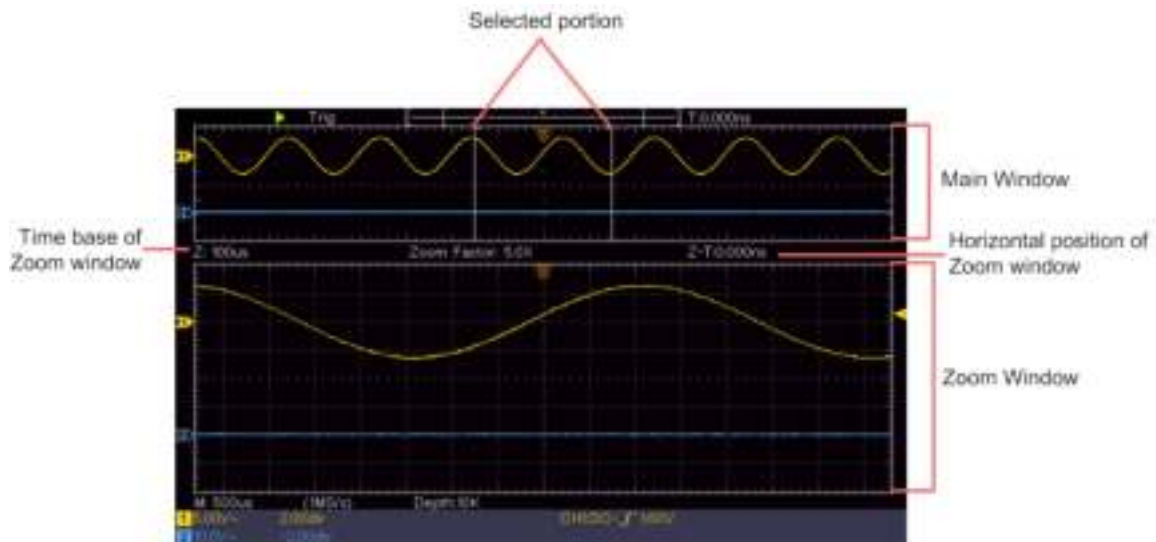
Selected portion

Trig

T 0.000ns

Main Window

Time base of Zoom window

Z: 100us

Zoom Factor: 5.0X

Z-T 0.000ns

Horizontal position of Zoom window

Zoom Window

M: 500us

(1MS/s)

Depth:5K

1 5.00V/ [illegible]

2 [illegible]

CH1 DC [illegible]